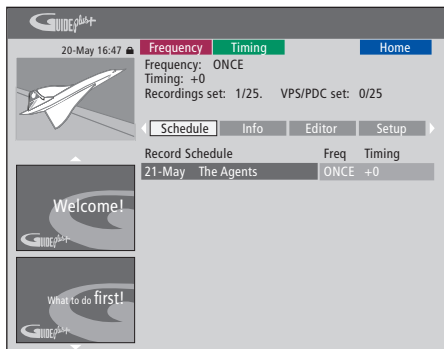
GUIDEplus+

20-May 16:47

Frequency Timing Home

Frequency: ONCE
Timing: +0
Recordings set: 1/25. VPS/PDC set: 0/25

Schedule Info Editor Setup

| Record Schedule | Freq | Timing |
|---|---|---|
| 21-May The Agents | ONCE | +0 |

Welcome!
GUIDEplus+

What to do first!
GUIDEplus+